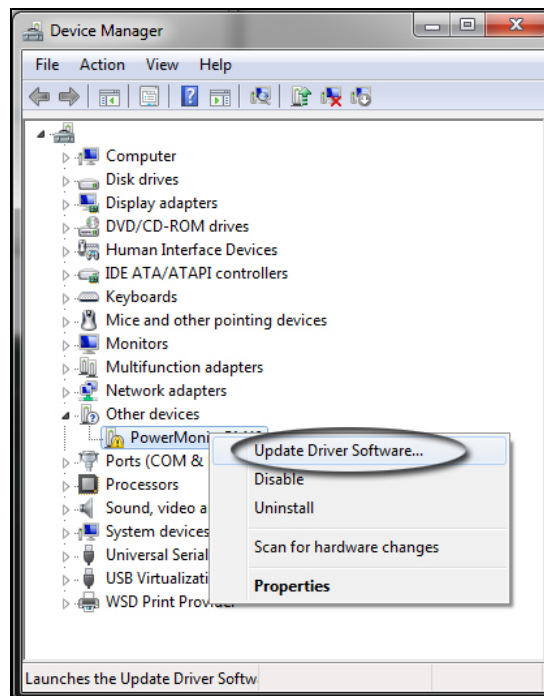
Device Manager

File Action View Help

Computer
Disk drives
Display adapters
DVD/CD-ROM drives
Human Interface Devices
IDE ATA/ATAPI controllers
Keyboards
Mice and other pointing devices
Monitors
Multifunction adapters
Network adapters
Other devices
PowerMoni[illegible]
Ports (COM &
Processors
Sound, video a
System devices
Universal Serial
USB Virtualizati
WSD Print Provider

Update Driver Software...
Disable
Uninstall
Scan for hardware changes
Properties

Launches the Update Driver Softw